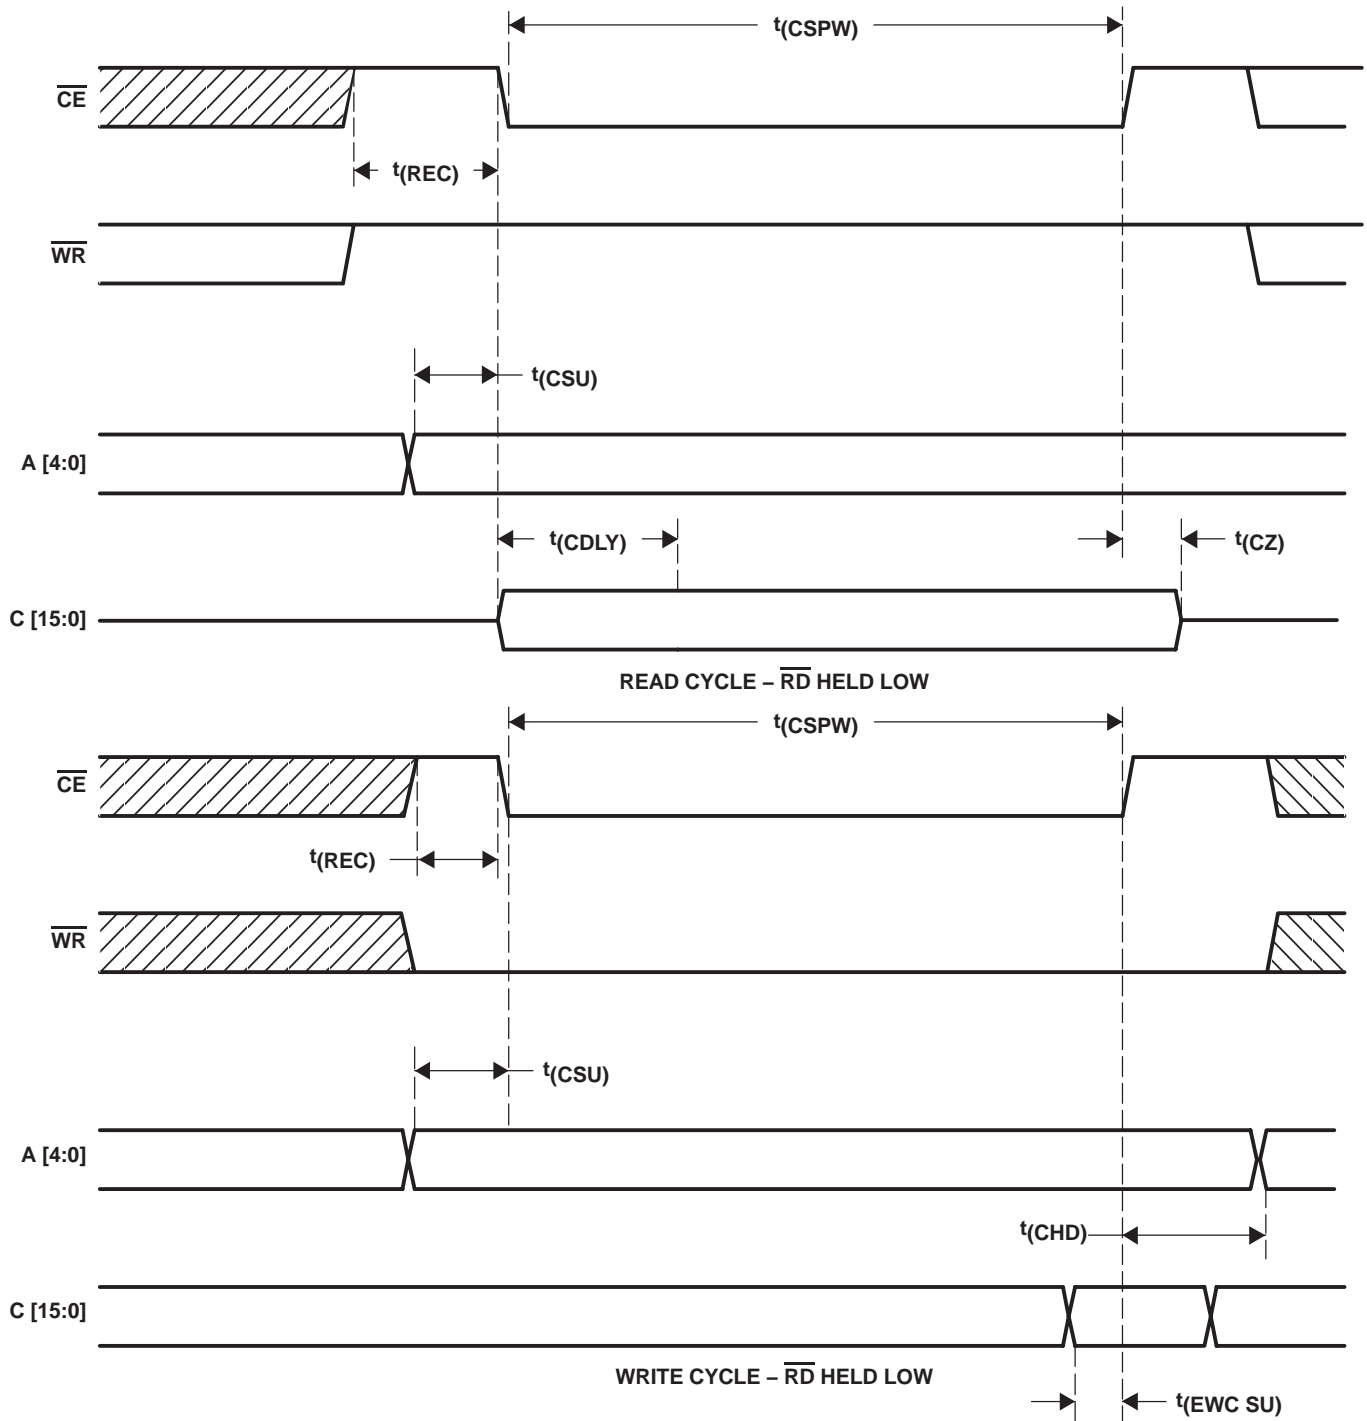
$t_{(CSPW)}$

$\overline{CE}$

$t_{(REC)}$

$\overline{WR}$

$t_{(CSU)}$

A [4:0]

$t_{(CDLY)}$

$t_{(CZ)}$

C [15:0]

READ CYCLE – $\overline{RD}$ HELD LOW

$t_{(CSPW)}$

$\overline{CE}$

$t_{(REC)}$

$\overline{WR}$

$t_{(CSU)}$

A [4:0]

$t_{(CHD)}$

C [15:0]

WRITE CYCLE – $\overline{RD}$ HELD LOW

$t_{(EWC\ SU)}$